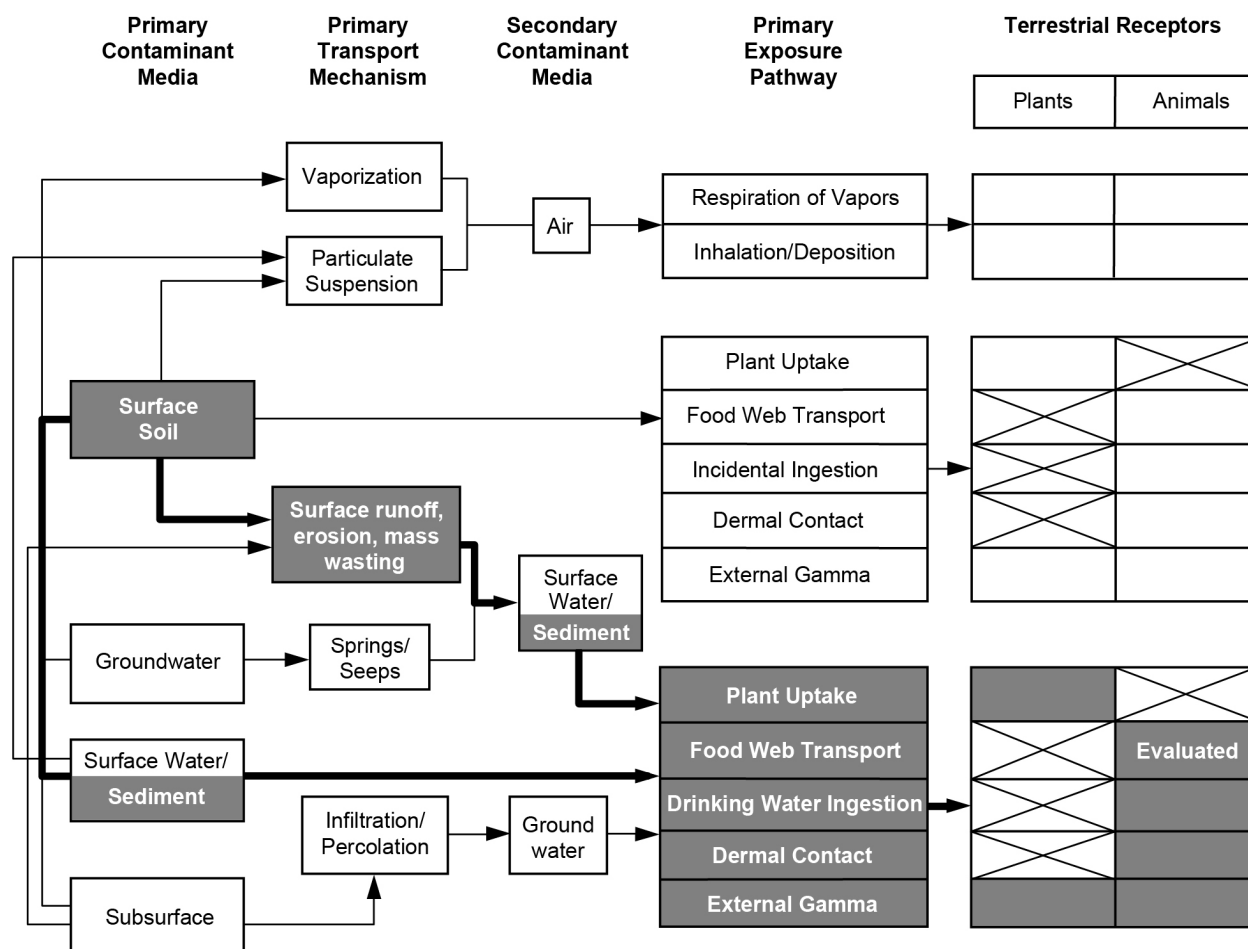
Primary Contaminant Media

Primary Transport Mechanism

Secondary Contaminant Media

Primary Exposure Pathway

Terrestrial Receptors

Plants

Animals

Vaporization

Particulate Suspension

Air

Respiration of Vapors

Inhalation/Deposition

Surface Soil

Plant Uptake

Food Web Transport

Incidental Ingestion

Dermal Contact

External Gamma

Surface runoff, erosion, mass wasting

Surface Water/ Sediment

Groundwater

Springs/ Seeps

Plant Uptake

Food Web Transport

Drinking Water Ingestion

Dermal Contact

External Gamma

Evaluated

Surface Water/ Sediment

Infiltration/ Percolation

Ground water

Subsurface